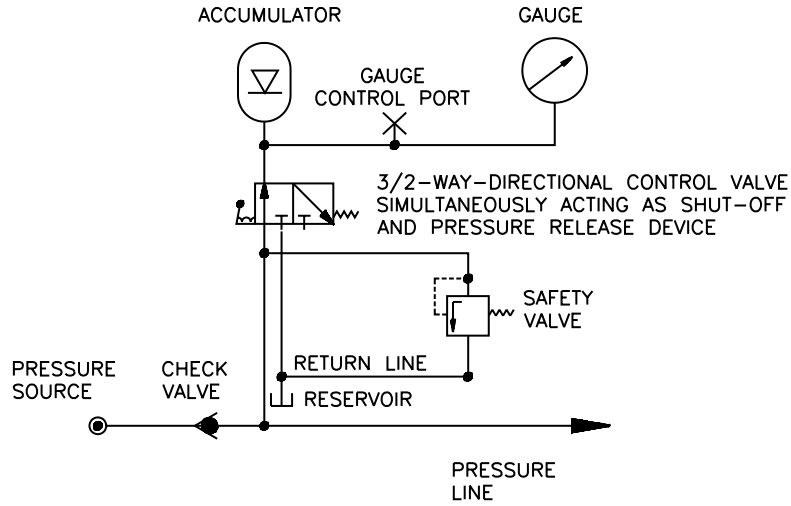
ACCUMULATOR

GAUGE

GAUGE CONTROL PORT

3/2-WAY-DIRECTIONAL CONTROL VALVE SIMULTANEOUSLY ACTING AS SHUT-OFF AND PRESSURE RELEASE DEVICE

SAFETY VALVE

RETURN LINE

PRESSURE SOURCE

CHECK VALVE

RESERVOIR

PRESSURE LINE